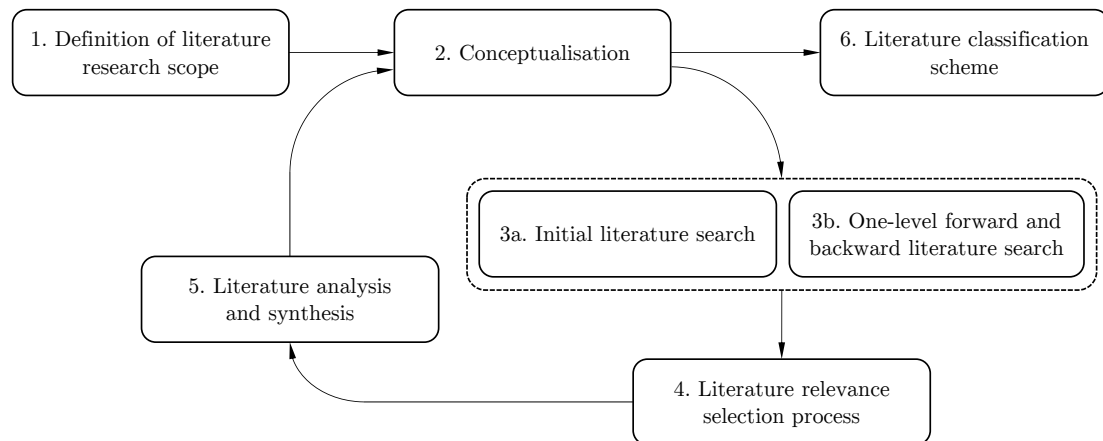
1. Definition of literature research scope

2. Conceptualisation

6. Literature classification scheme

3a. Initial literature search

3b. One-level forward and backward literature search

5. Literature analysis and synthesis

4. Literature relevance selection process